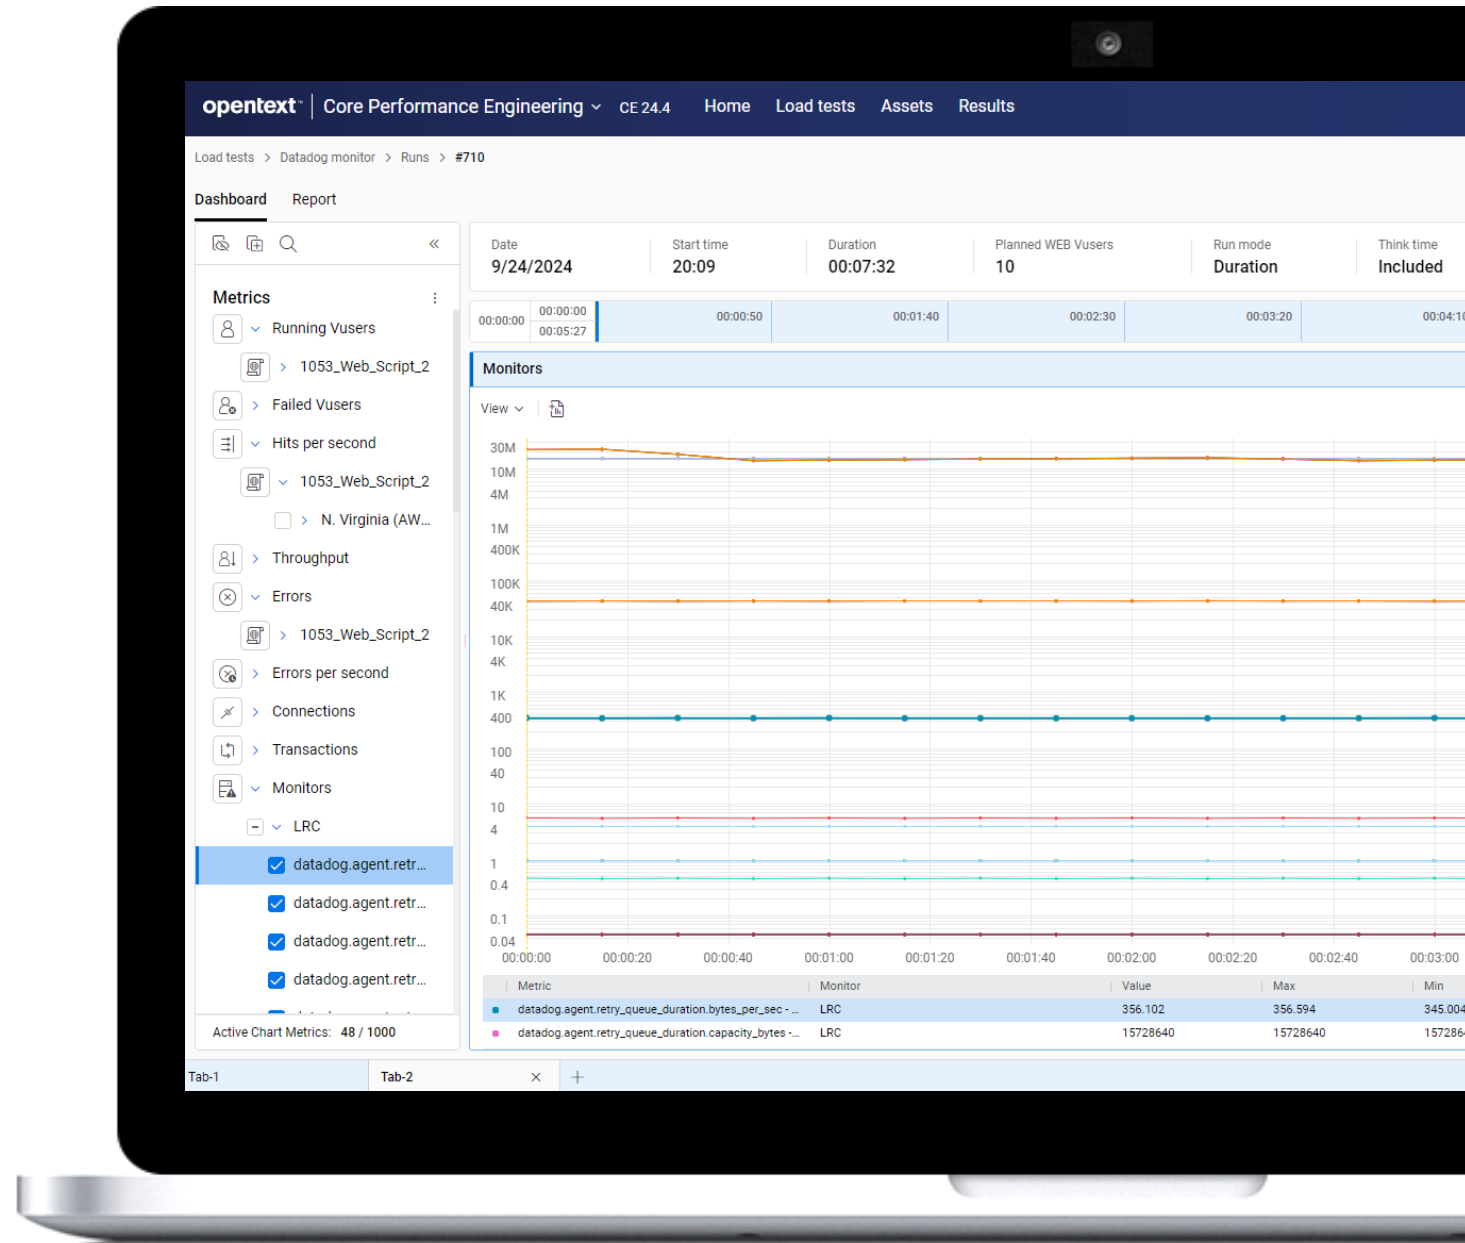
opentext™ | Core Performance Engineering CE 24.4 Home Load tests Assets Results

Load tests > Datadog monitor > Runs > #710

Dashboard Report

Metrics

Running Vusers
1053_Web_Script_2
Failed Vusers
Hits per second
1053_Web_Script_2
N. Virginia (AW...
Throughput
Errors
1053_Web_Script_2
Errors per second
Connections
Transactions
Monitors
LRC
datadog.agent.retr...
datadog.agent.retr...
datadog.agent.retr...
datadog.agent.retr...

Active Chart Metrics: 48 / 1000

| Date | Start time | Duration | Planned WEB Vusers | Run mode | Think time |
|---|---|---|---|---|---|
| 9/24/2024 | 20:09 | 00:07:32 | 10 | Duration | Included |

00:00:00 00:00:00 00:05:27 00:00:50 00:01:40 00:02:30 00:03:20 00:04:10

Monitors

View

30M 10M 4M 1M 400K 100K 40K 10K 4K 1K 400 100 40 10 4 1 0.4 0.1 0.04

00:00:00 00:00:20 00:00:40 00:01:00 00:01:20 00:01:40 00:02:00 00:02:20 00:02:40 00:03:00

| Metric | Monitor | Value | Max | Min |
|---|---|---|---|---|
| datadog.agent.retry_queue_duration.bytes_per_sec - ... | LRC | 356.102 | 356.594 | 345.004 |
| datadog.agent.retry_queue_duration.capacity_bytes - ... | LRC | 15728640 | 15728640 | 157286 |

Tab-1 Tab-2 × +